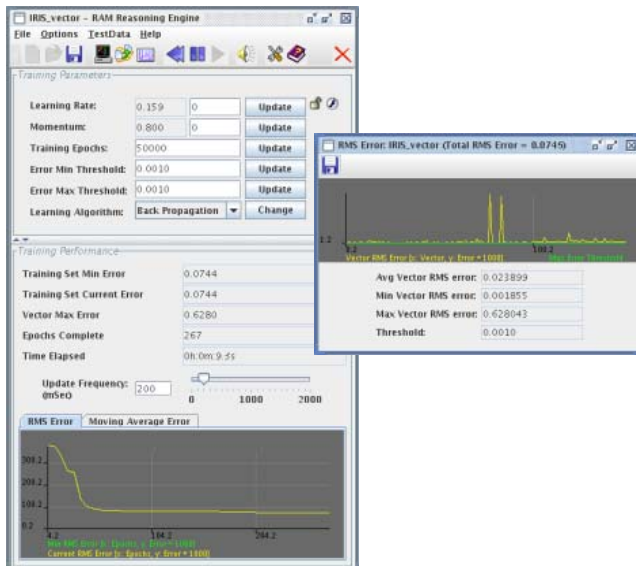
IRIS_vector - RAM Reasoning Engine

File Options TestData Help

Training Parameters

Learning Rate: 0.159 0 Update

Momentum: 0.800 0 Update

Training Epochs: 50000 Update

Error Min Threshold: 0.0010 Update

Error Max Threshold: 0.0010 Update

Learning Algorithm: Back Propagation Change

Training Performance

Training Set Min Error 0.0744

Training Set Current Error 0.0744

Vector Max Error 0.6280

Epochs Complete 267

Time Elapsed 0h:0m:9.4s

Update Frequency: (mSec) 200

0 1000 2000

RMS Error Moving Average Error

300.2

200.2

100.2

0.2

1.2 104.2 204.2

Min RMS Error (x: Epochs, y: Error * 1000)

Current RMS Error (x: Epochs, y: Error * 1000)

RMS Error: IRIS_vector (Total RMS Error = 0.0745)

1.2

1.2 100.2

Vector RMS Error (x: Vector, y: Error * 1000)

Max Error Threshold

Avg Vector RMS error: 0.023899

Min Vector RMS error: 0.001855

Max Vector RMS error: 0.628043

Threshold: 0.0010